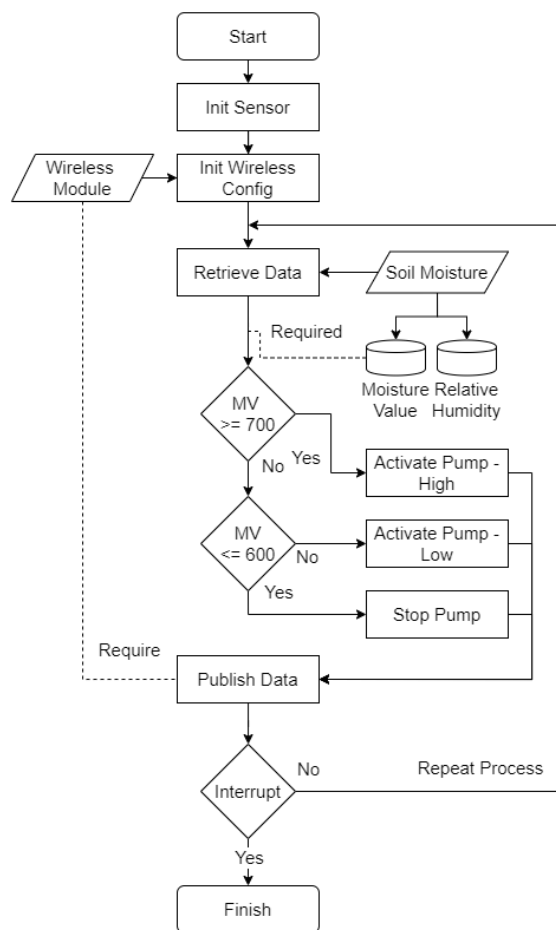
Start

Init Sensor

Wireless Module

Init Wireless Config

Retrieve Data

Soil Moisture

Required

Moisture Value

Relative Humidity

MV >= 700

Yes

No

Activate Pump - High

MV <= 600

No

Activate Pump - Low

Yes

Stop Pump

Require

Publish Data

Interrupt

No

Repeat Process

Yes

Finish